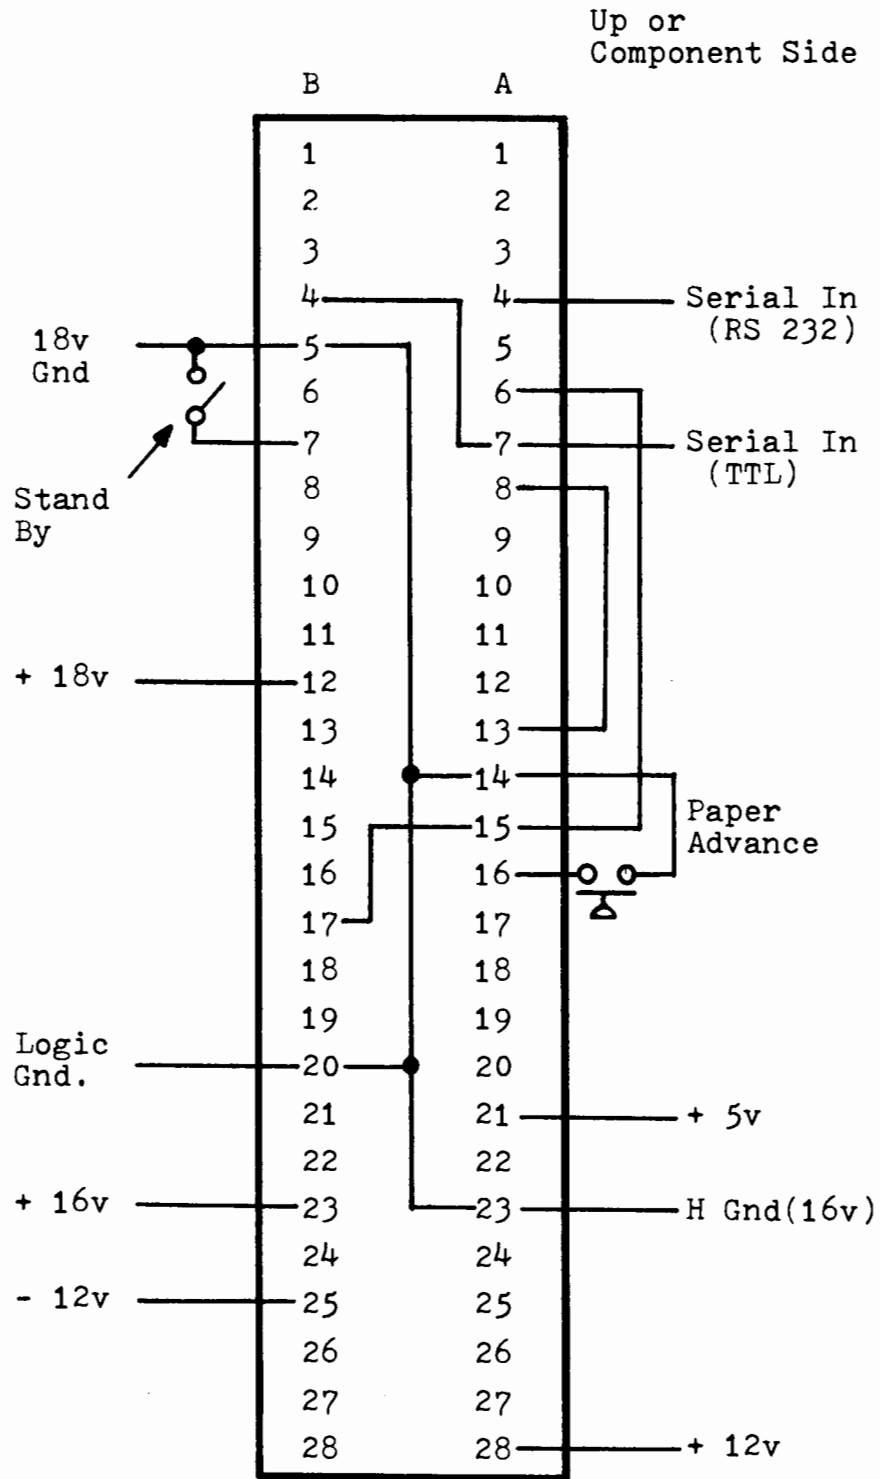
Up or
Component Side

B A

1 1
2 2
3 3
4 4 Serial In (RS 232)
18v Gnd 5 5
6 6
Stand By 7 7 Serial In (TTL)
8 8
9 9
10 10
11 11
+ 18v 12 12
13 13
14 14
15 15 Paper Advance
16 16
17 17
18 18
19 19
Logic Gnd. 20 20
21 21 + 5v
22 22
+ 16v 23 23 H Gnd(16v)
24 24
- 12v 25 25
26 26
27 27
28 28 + 12v